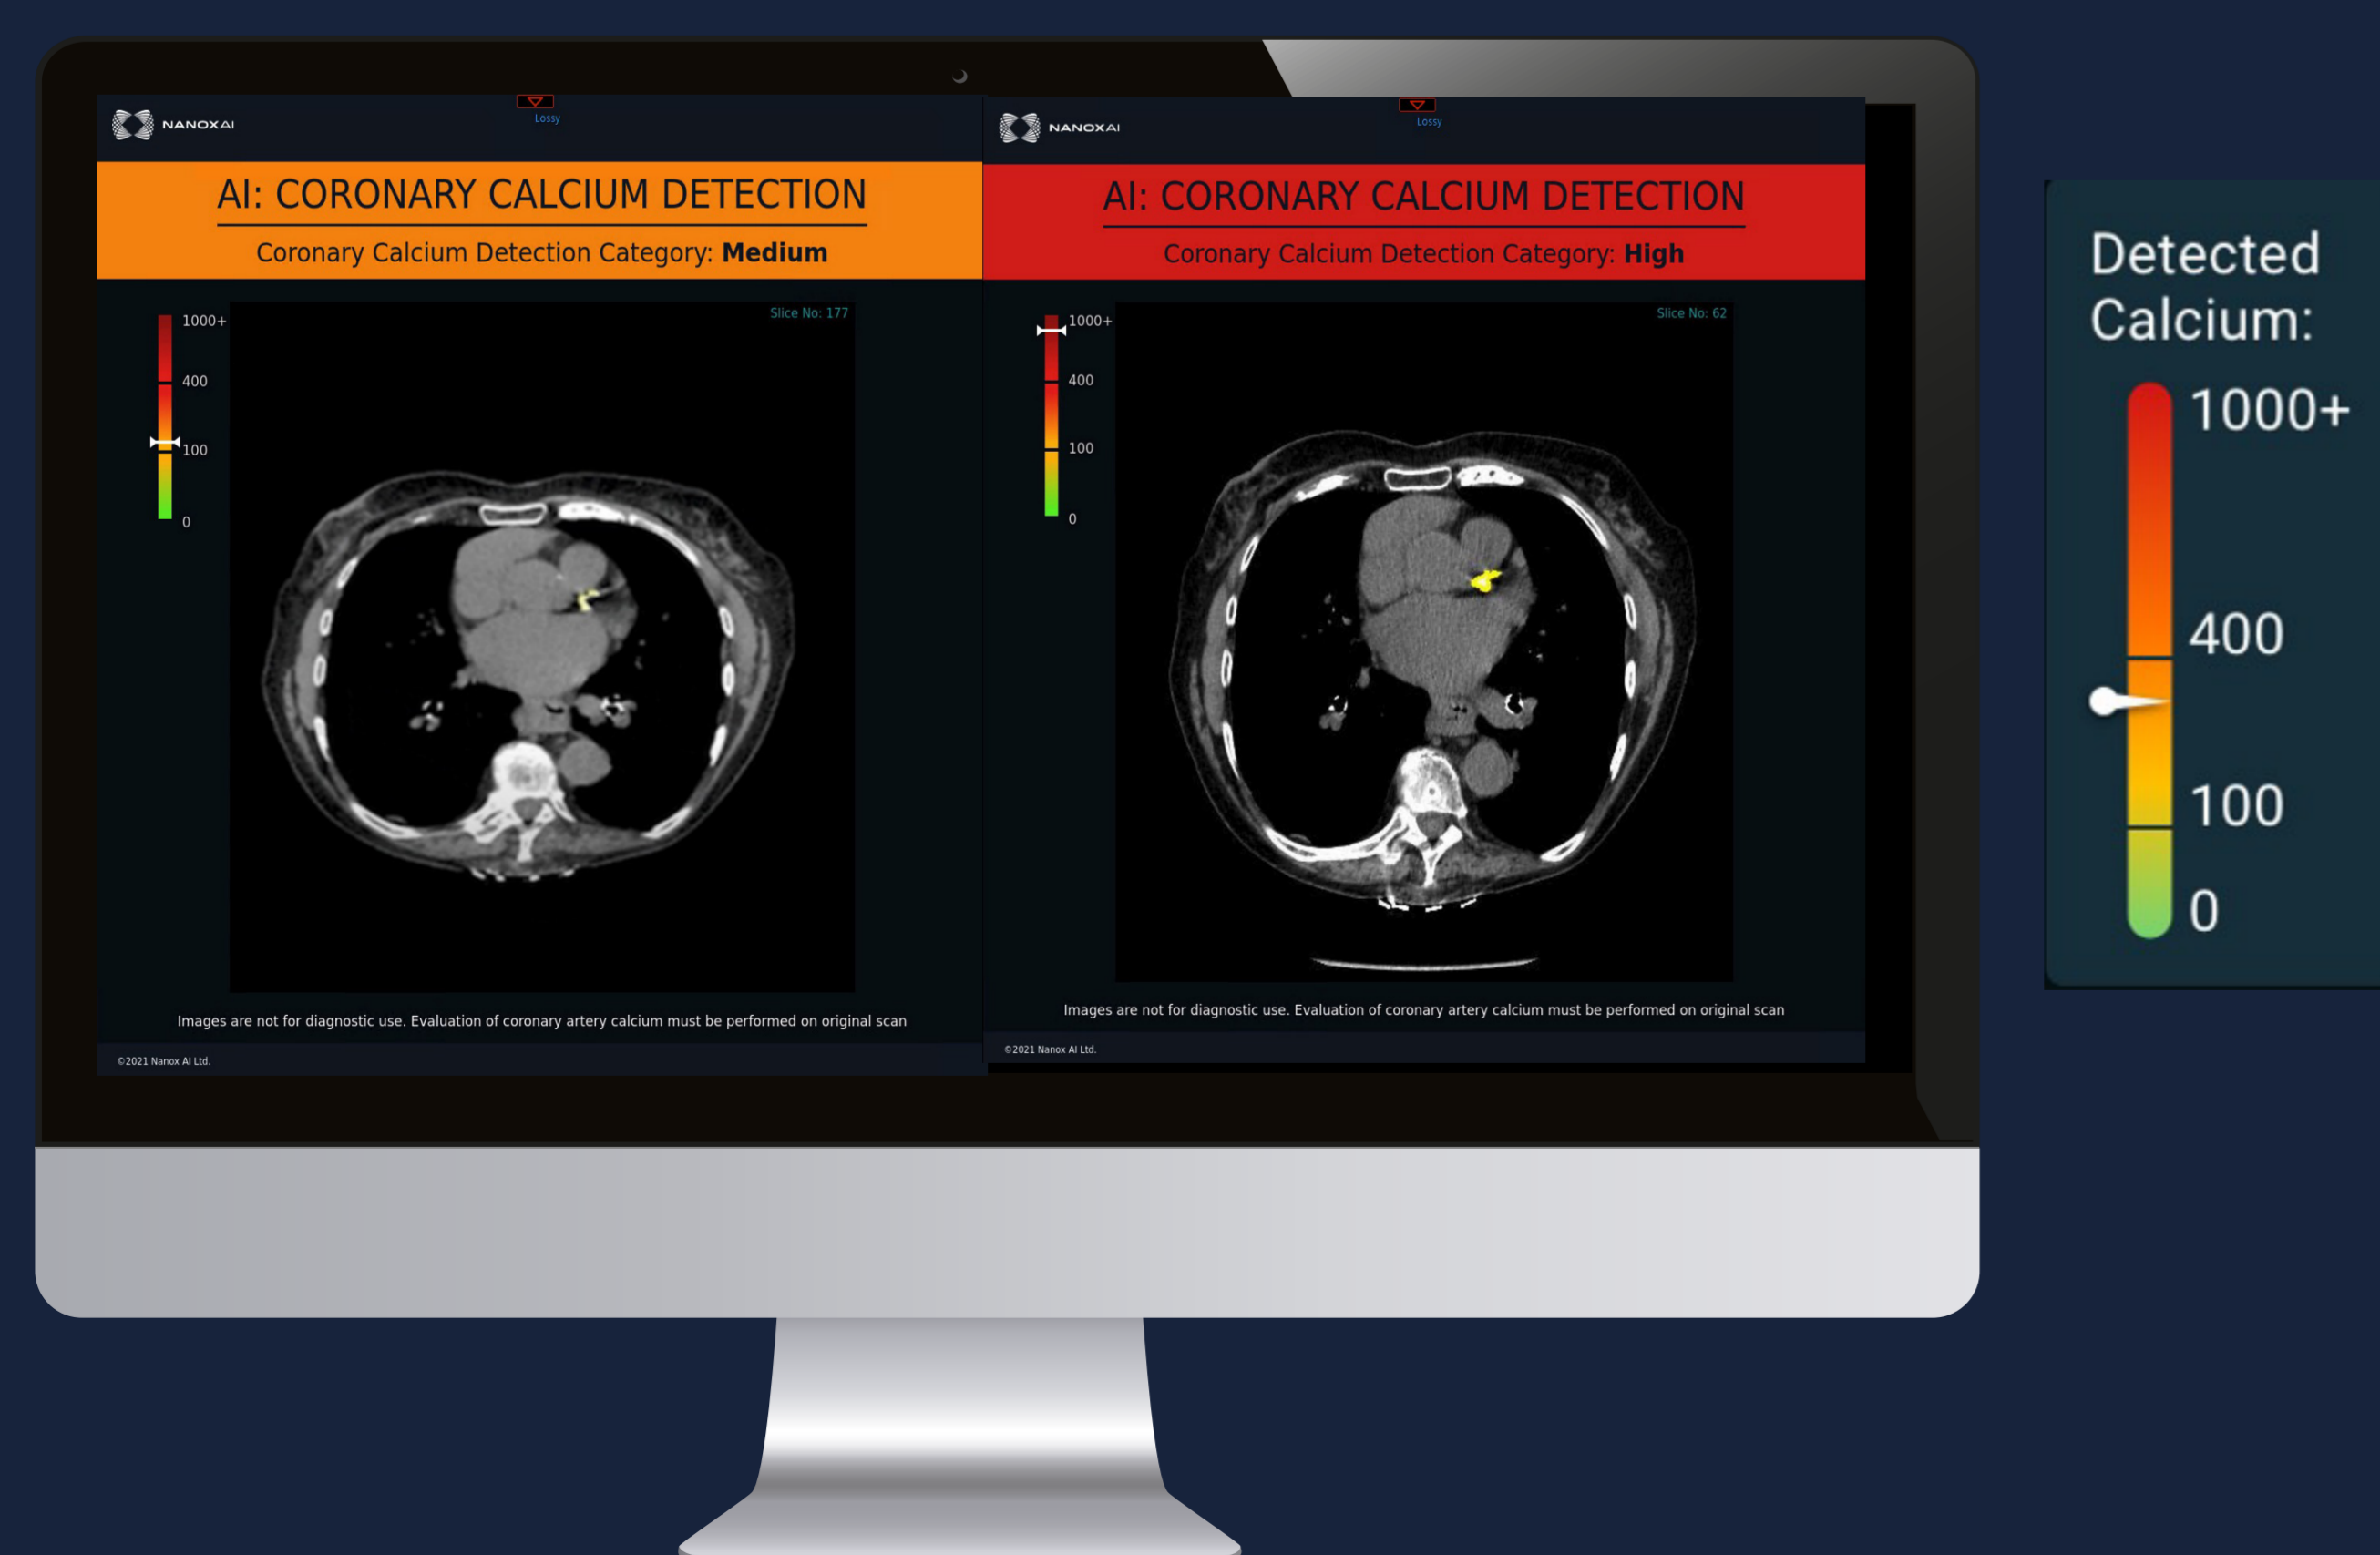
NANOXAI

Lossy

AI: CORONARY CALCIUM DETECTION

Coronary Calcium Detection Category: **Medium**

Slice No: 177

1000+
400
100
0

Images are not for diagnostic use. Evaluation of coronary artery calcium must be performed on original scan

©2021 Nanox AI Ltd.

NANOXAI

Lossy

AI: CORONARY CALCIUM DETECTION

Coronary Calcium Detection Category: **High**

Slice No: 62

1000+
400
100
0

Images are not for diagnostic use. Evaluation of coronary artery calcium must be performed on original scan

©2021 Nanox AI Ltd.

Detected Calcium:

1000+
400
100
0